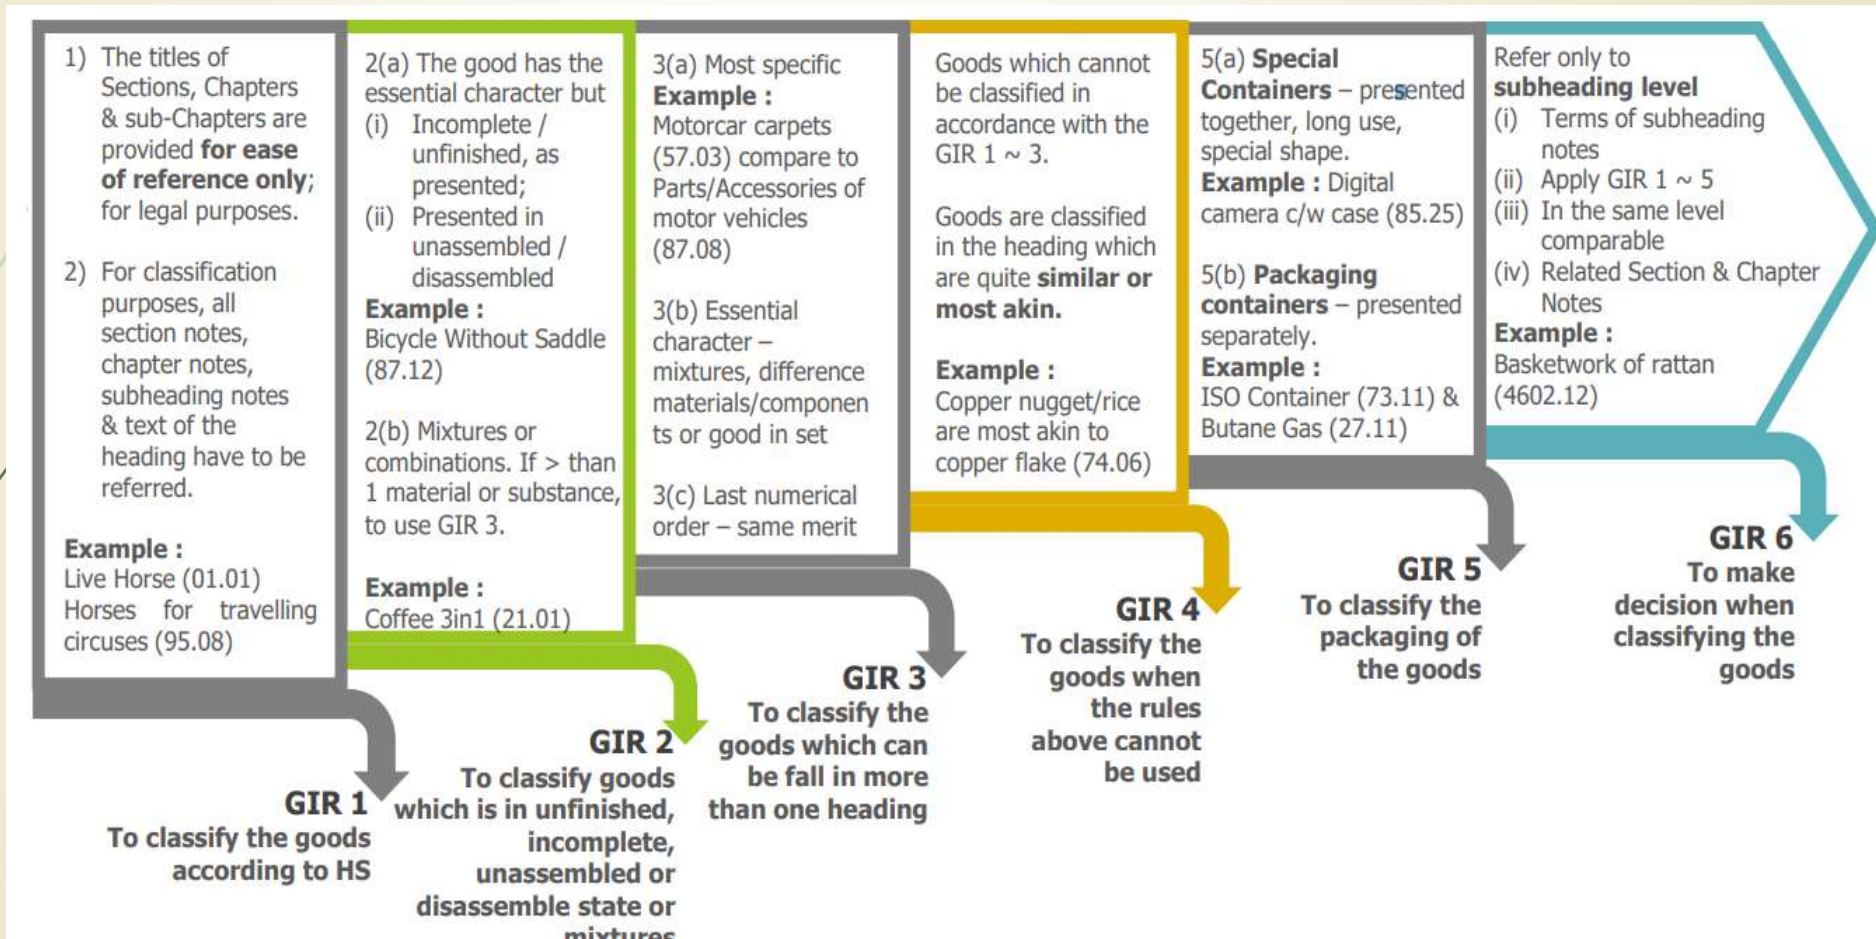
1) The titles of Sections, Chapters & sub-Chapters are provided for ease of reference only; for legal purposes.

2) For classification purposes, all section notes, chapter notes, subheading notes & text of the heading have to be referred.

Example :
Live Horse (01.01)
Horses for travelling circuses (95.08)

GIR 1
To classify the goods according to HS

2(a) The good has the essential character but
(i) Incomplete / unfinished, as presented;
(ii) Presented in unassembled / disassembled
Example :
Bicycle Without Saddle (87.12)

2(b) Mixtures or combinations. If > than 1 material or substance, to use GIR 3.

Example :
Coffee 3in1 (21.01)

GIR 2
To classify goods which is in unfinished, incomplete, unassembled or disassemble state or mixtures

3(a) Most specific
Example :
Motorcar carpets (57.03) compare to Parts/Accessories of motor vehicles (87.08)

3(b) Essential character – mixtures, difference materials/components or good in set

3(c) Last numerical order – same merit

GIR 3
To classify the goods which can be fall in more than one heading

Goods which cannot be classified in accordance with the GIR 1 ~ 3.

Goods are classified in the heading which are quite similar or most akin.

Example :
Copper nugget/rice are most akin to copper flake (74.06)

GIR 4
To classify the goods when the rules above cannot be used

5(a) Special Containers – presented together, long use, special shape.
Example : Digital camera c/w case (85.25)

5(b) Packaging containers – presented separately.
Example :
ISO Container (73.11) & Butane Gas (27.11)

GIR 5
To classify the packaging of the goods

Refer only to subheading level
(i) Terms of subheading notes
(ii) Apply GIR 1 ~ 5
(iii) In the same level comparable
(iv) Related Section & Chapter Notes
Example :
Basketwork of rattan (4602.12)

GIR 6
To make decision when classifying the goods